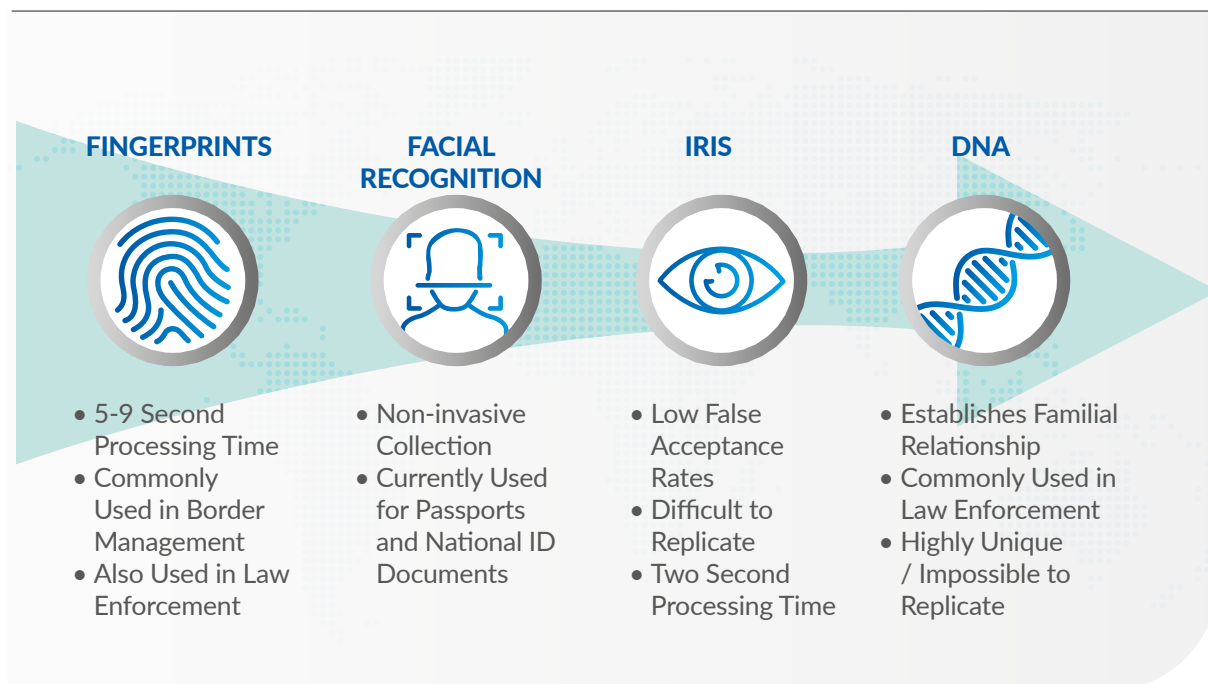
FINGERPRINTS

• 5-9 Second Processing Time
• Commonly Used in Border Management
• Also Used in Law Enforcement

FACIAL RECOGNITION

• Non-invasive Collection
• Currently Used for Passports and National ID Documents

IRIS

• Low False Acceptance Rates
• Difficult to Replicate
• Two Second Processing Time

DNA

• Establishes Familial Relationship
• Commonly Used in Law Enforcement
• Highly Unique / Impossible to Replicate